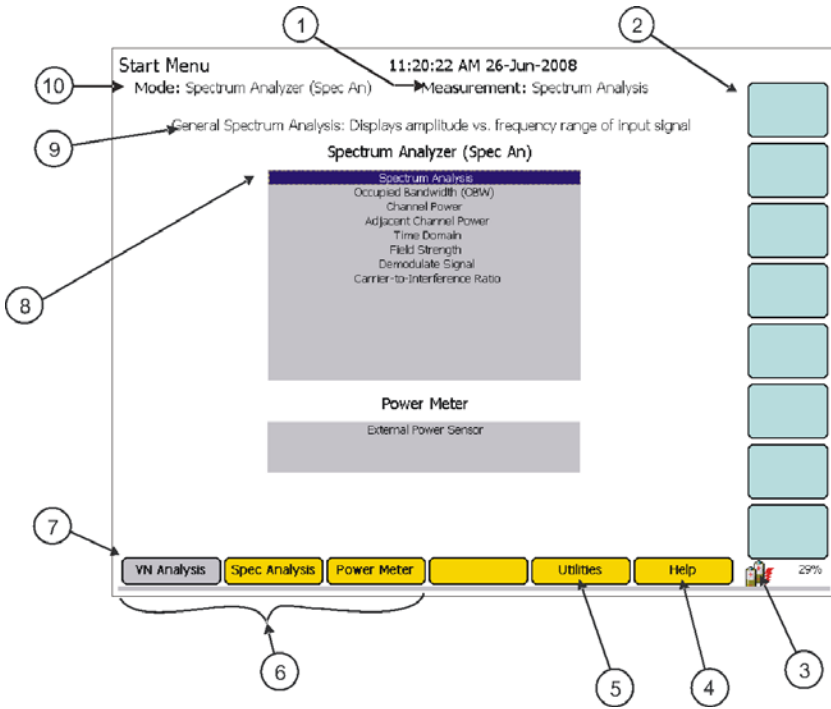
1

2

10

Start Menu

11:20:22 AM 26-Jun-2008

Mode: Spectrum Analyzer (Spec An)

Measurement: Spectrum Analysis

9

General Spectrum Analysis: Displays amplitude vs. frequency range of input signal

Spectrum Analyzer (Spec An)

8

Spectrum Analysis
Occupied Bandwidth (OBW)
Channel Power
Adjacent Channel Power
Time Domain
Field Strength
Demodulate Signal
Carrier-to-Interference Ratio

Power Meter

External Power Sensor

7

VN Analysis

Spec Analysis

Power Meter

Utilities

Help

29%

6

5

4

3